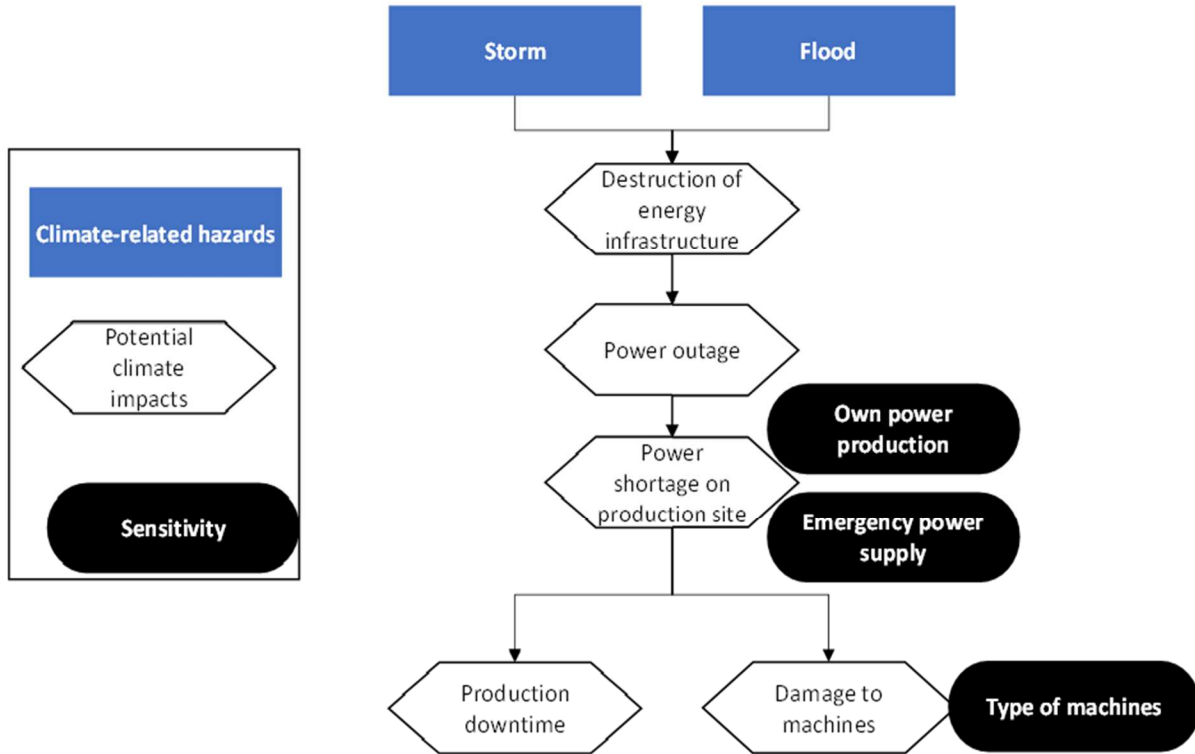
Climate-related hazards

Potential climate impacts

Sensitivity

Storm

Flood

Destruction of energy infrastructure

Power outage

Power shortage on production site

Own power production

Emergency power supply

Production downtime

Damage to machines

Type of machines